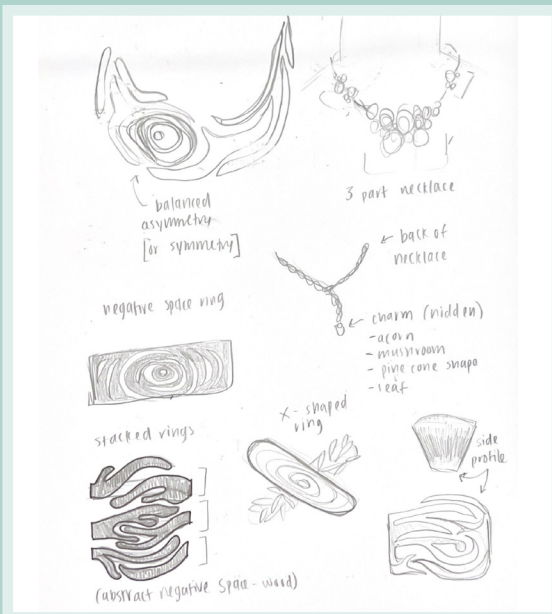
balanced asymmetry
[or symmetry]

3 part necklace

back of necklace

negative space ring

charm (hidden)
- acorn
- mushroom
- pine cone shape
- leaf

stacked rings

X-shaped ring

side profile

(abstract negative space - wood)